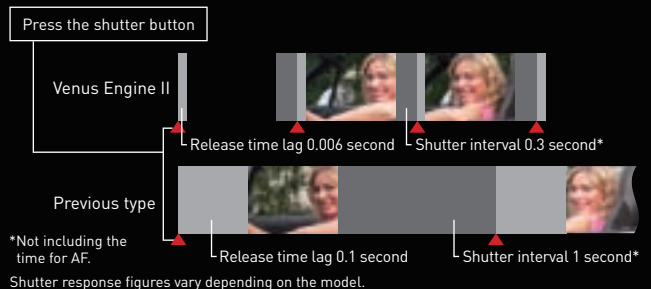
Press the shutter button

Venus Engine II

Release time lag 0.006 second

Shutter interval 0.3 second*

Previous type

*Not including the time for AF.

Release time lag 0.1 second

Shutter interval 1 second*

Shutter response figures vary depending on the model.